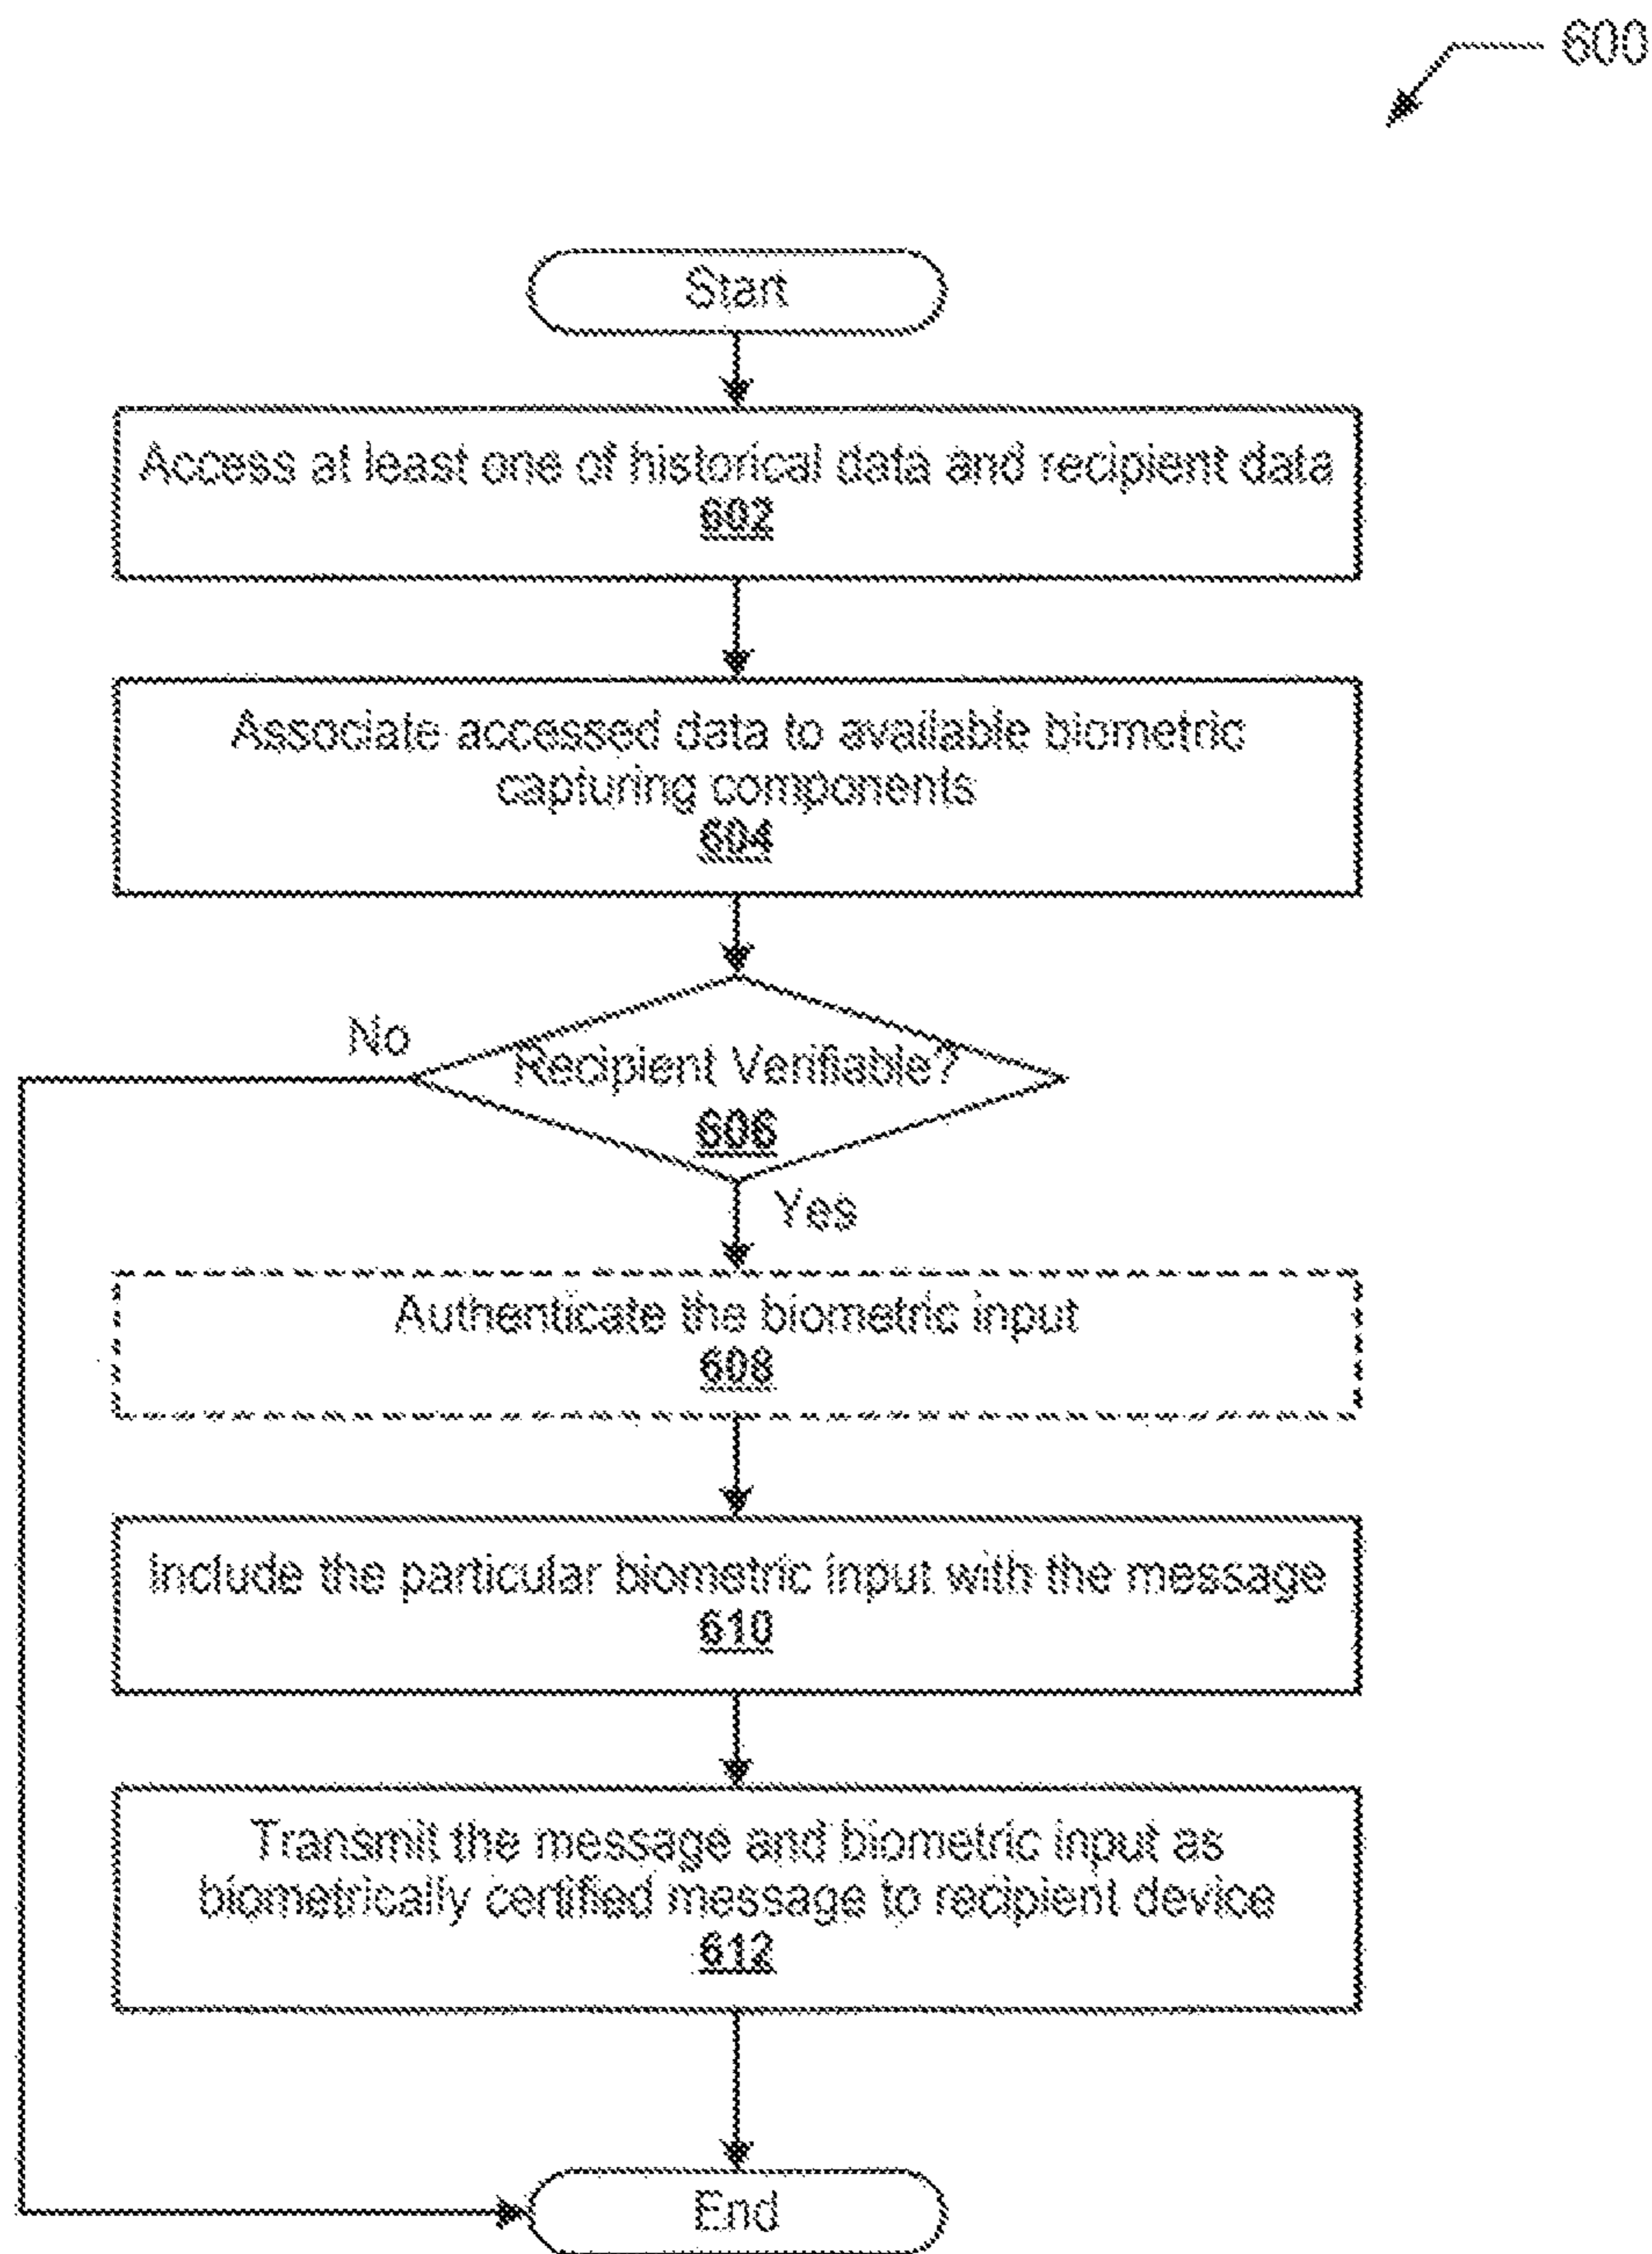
600

Start

Access at least one of historical data and recipient data
602

Associate accessed data to available biometric capturing components
604

No

Recipient Verifiable?
606

Yes

Authenticate the biometric input
608

Include the particular biometric input with the message
610

Transmit the message and biometric input as biometrically certified message to recipient device
612

End